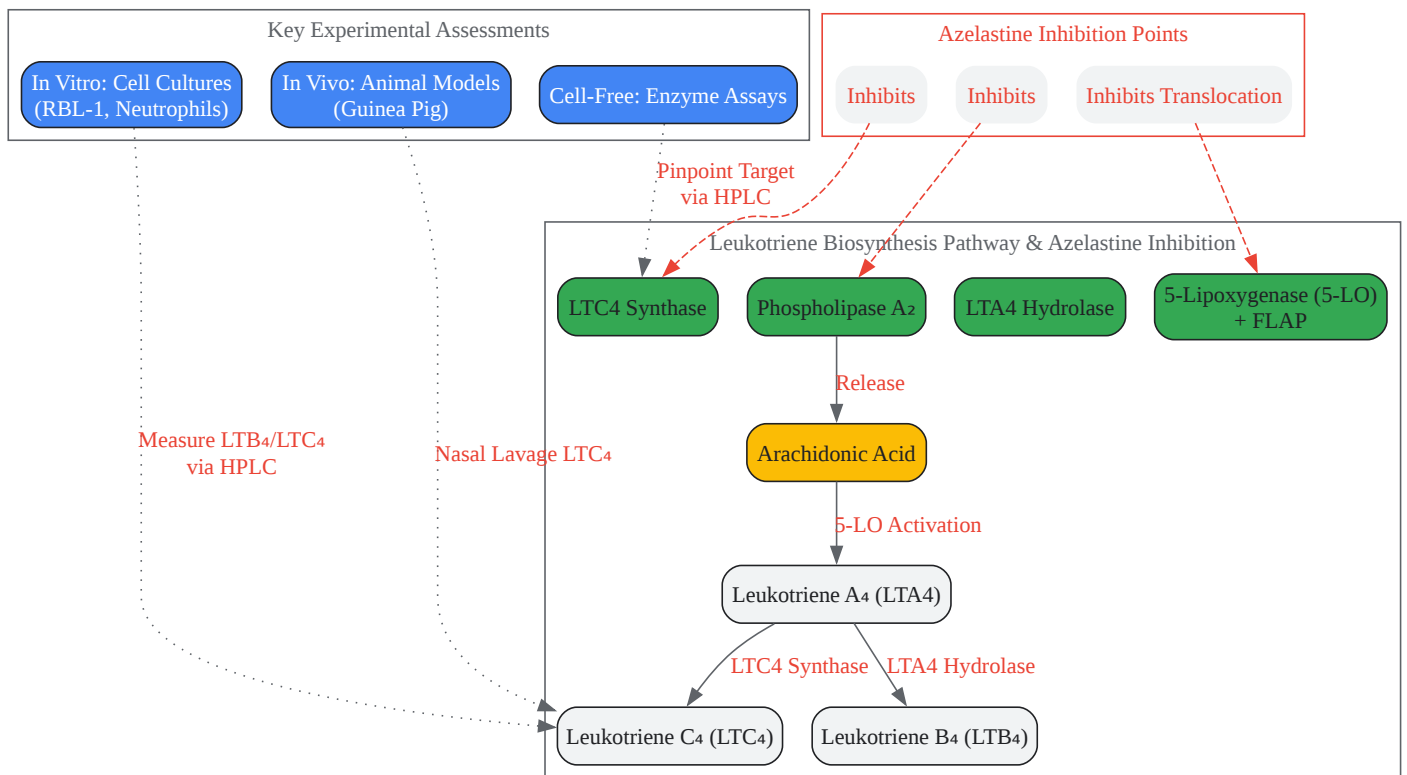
Key Experimental Assessments

In Vitro: Cell Cultures (RBL-1, Neutrophils)

In Vivo: Animal Models (Guinea Pig)

Cell-Free: Enzyme Assays

Azelastine Inhibition Points

Inhibits

Inhibits

Inhibits Translocation

Pinpoint Target via HPLC

Leukotriene Biosynthesis Pathway & Azelastine Inhibition

LTC4 Synthase

Phospholipase A₂

LTA4 Hydrolase

5-Lipoxygenase (5-LO) + FLAP

Release

Measure LTB₄/LTC₄ via HPLC

Nasal Lavage LTC₄

Arachidonic Acid

5-LO Activation

Leukotriene A₄ (LTA4)

LTC4 Synthase

LTA4 Hydrolase

Leukotriene C₄ (LTC₄)

Leukotriene B₄ (LTB₄)